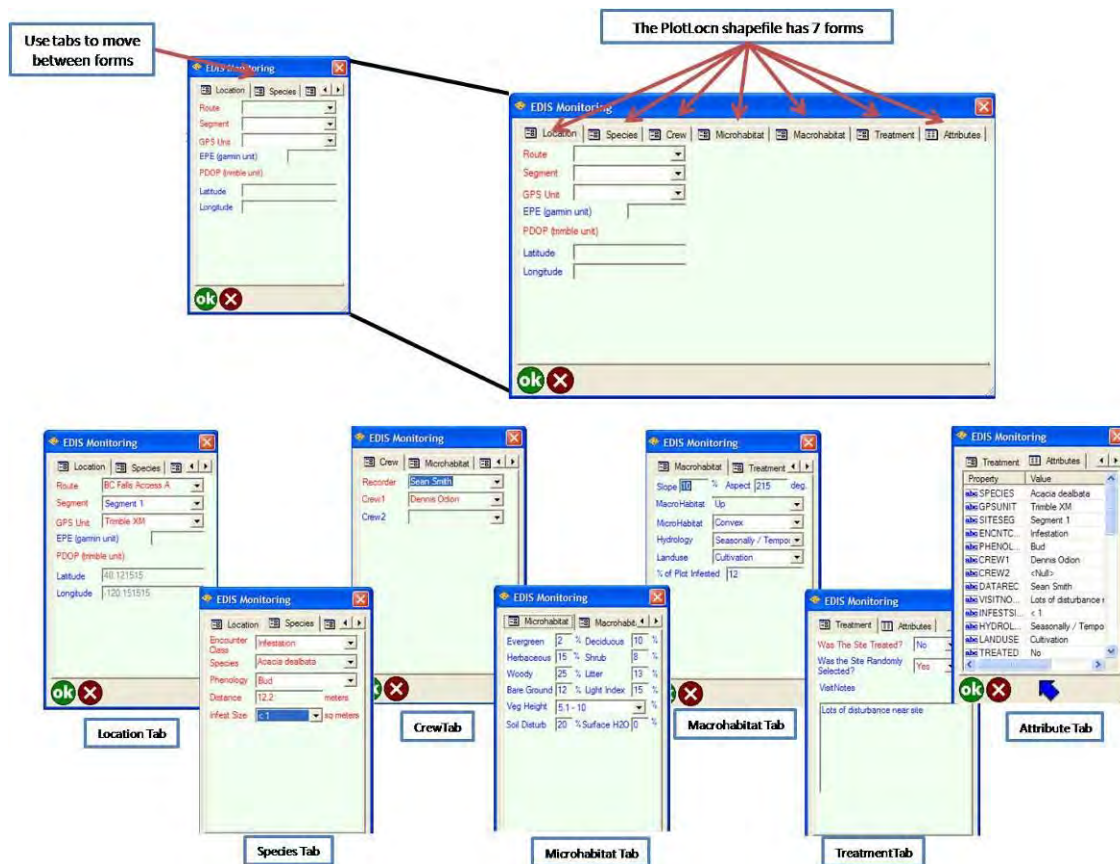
Use tabs to move between forms

The PlotLocn shapefile has 7 forms

EDIS Monitoring
Location | Species
Route
Segment
GPS Unit
EPE (garmin unit)
PDOP (trimble unit)
Latitude
Longitude
ok

EDIS Monitoring
Location | Species | Crew | Microhabitat | Macrohabitat | Treatment | Attributes
Route
Segment
GPS Unit
EPE (garmin unit)
PDOP (trimble unit)
Latitude
Longitude
ok

EDIS Monitoring
Location | Species
Route BC Falls Access A
Segment Segment 1
GPS Unit Trimble XM
EPE (garmin unit)
PDOP (trimble unit)
Latitude 40.121515
Longitude -120.151515
ok

Location Tab

EDIS Monitoring
Location | Species
Encounter Class Infestation
Species Acacia dealbata
Phenology Bud
Distance 12.2 meters
Infest Size < 1 sq meters

Species Tab

EDIS Monitoring
Crew | Microhabitat
Recorder Sean Smith
Crew1 Dennis Odion
Crew2

CrewTab

EDIS Monitoring
Microhabitat | Macrohabitat
Evergreen 2 % Deciduous 10 %
Herbaceous 15 % Shrub 8 %
Woody 25 % Litter 13 %
Bare Ground 12 % Light Index 15 %
Veg Height 5.1 - 10 %
Soil Disturb 20 % Surface H2O 0 %

Microhabitat Tab

EDIS Monitoring
Macrohabitat | Treatment
Slope 10 % Aspect 215 deg.
MacroHabitat Up
MicroHabitat Convex
Hydrology Seasonally / Tempor
Landuse Cultivation
% of Plot Infested 12

Macrohabitat Tab

EDIS Monitoring
Treatment | Attributes
Was The Site Treated? No
Was the Site Randomly Selected? Yes
VisitNotes
Lots of disturbance near site

TreatmentTab

EDIS Monitoring
Treatment | Attributes
| Property | Value |
|---|---|
| SPECIES | Acacia dealbata |
| GPSUNIT | Trimble XM |
| SITESEG | Segment 1 |
| ENCNTC... | Infestation |
| PHENOL... | Bud |
| CREW1 | Dennis Odion |
| CREW2 | <Null> |
| DATAREC | Sean Smith |
| VISITNO... | Lots of disturbance r |
| INFESTSI... | < 1 |
| HYDROL... | Seasonally / Tempo |
| LANDUSE | Cultivation |
| TREATED | No |
ok

Attribute Tab